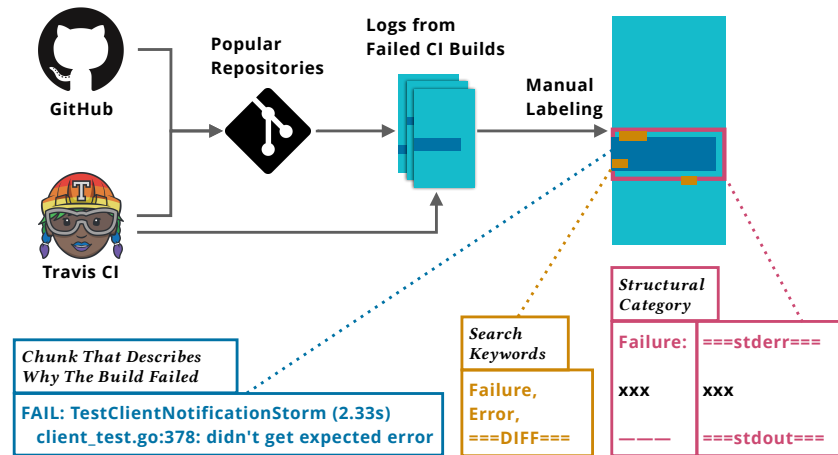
GitHub

Travis CI

Popular Repositories

Logs from Failed CI Builds

Manual Labeling

Chunk That Describes Why The Build Failed

FAIL: TestClientNotificationStorm (2.33s)
client_test.go:378: didn't get expected error

Search Keywords

Failure,
Error,
===DIFF===

Structural Category

Failure:
xxx
———

===stderr===
xxx
===stdout===